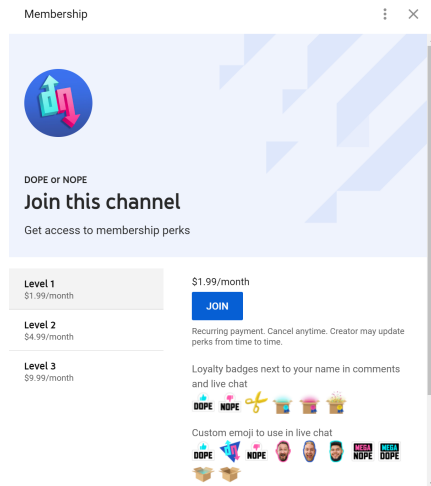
Membership

DOPE or NOPE
Join this channel
Get access to membership perks

Level 1
$1.99/month

Level 2
$4.99/month

Level 3
$9.99/month

$1.99/month

JOIN

Recurring payment. Cancel anytime. Creator may update perks from time to time.

Loyalty badges next to your name in comments and live chat

DOPE NOPE

Custom emoji to use in live chat

DOPE NOPE MEGA NOPE MEGA DOPE